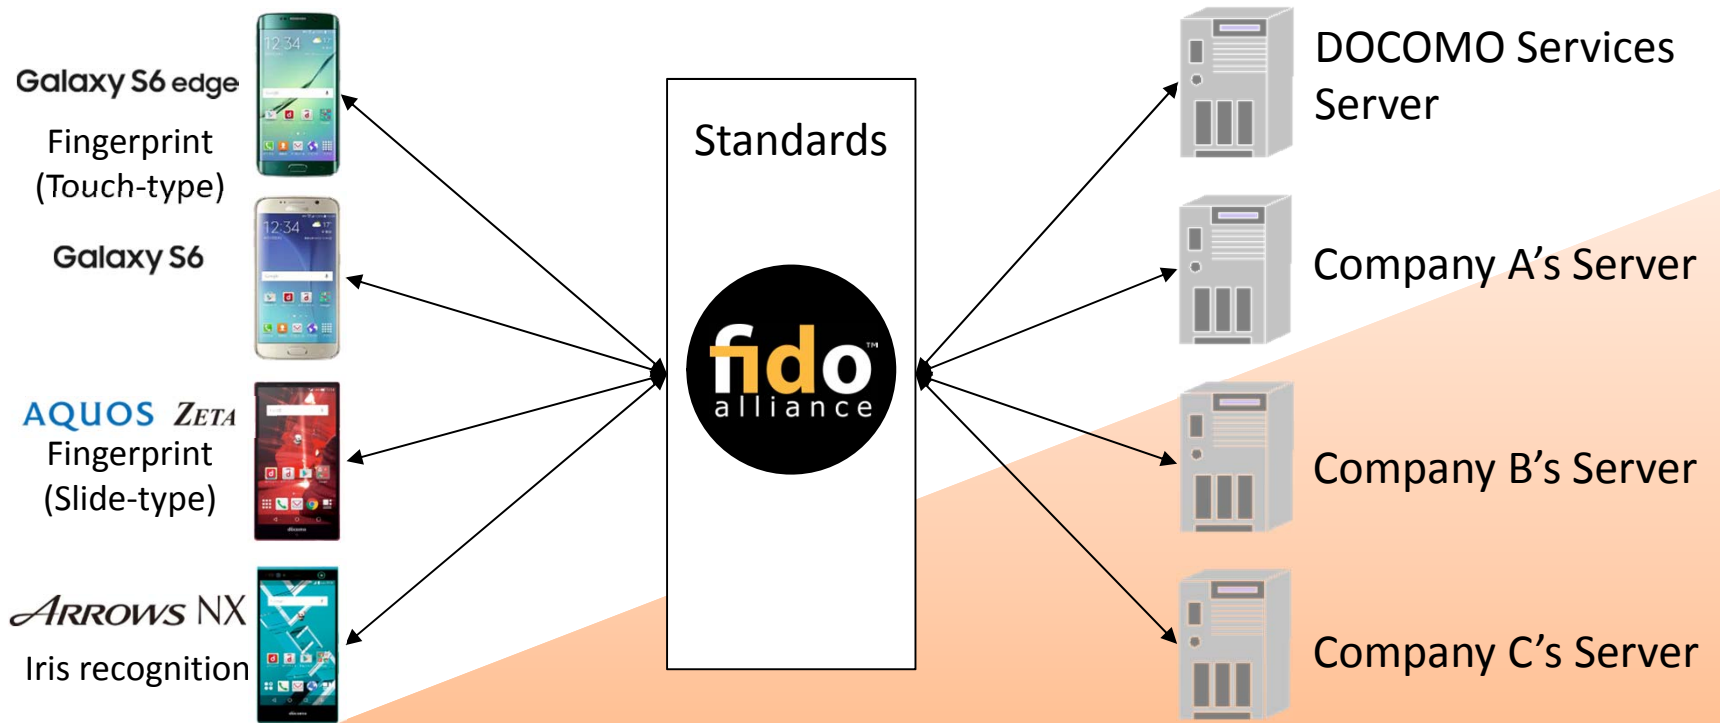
Galaxy S6 edge
Fingerprint (Touch-type)

Galaxy S6

AQUOS ZETA
Fingerprint (Slide-type)

ARROWS NX
Iris recognition

Standards

fido™
alliance

DOCOMO Services Server

Company A's Server

Company B's Server

Company C's Server